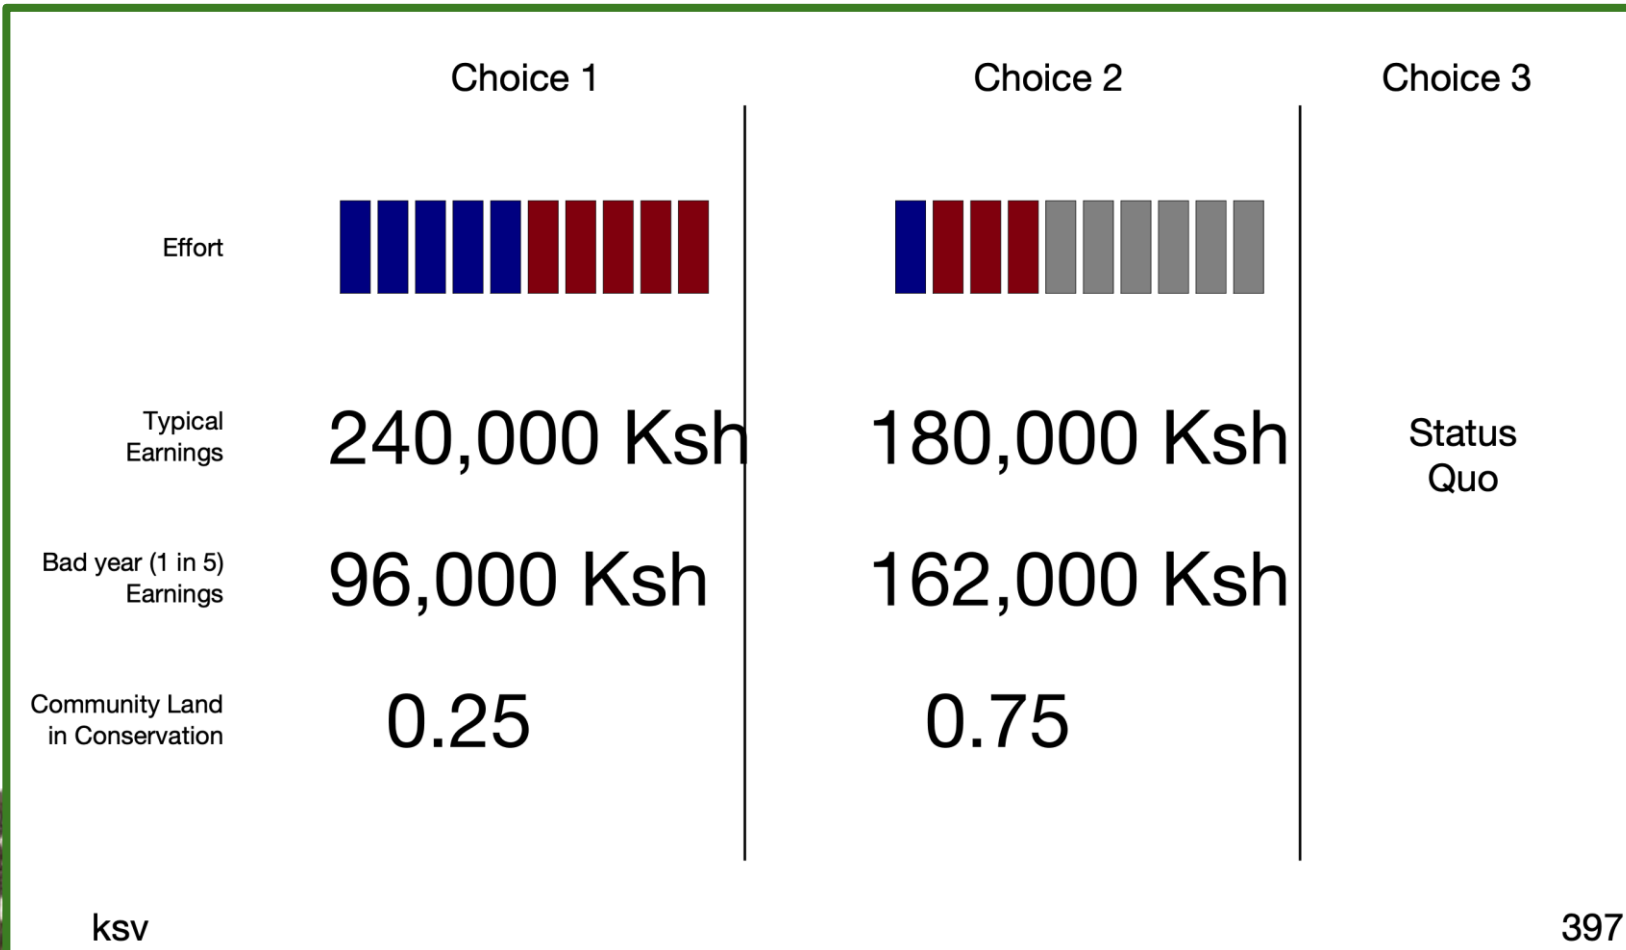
| | Choice 1 | Choice 2 | Choice 3 |
|---|---|---|---|
| Effort | | | |
| Typical Earnings | 240,000 Ksh | 180,000 Ksh | Status Quo |
| Bad year (1 in 5) Earnings | 96,000 Ksh | 162,000 Ksh | |
| Community Land in Conservation | 0.25 | 0.75 | |

ksv

397